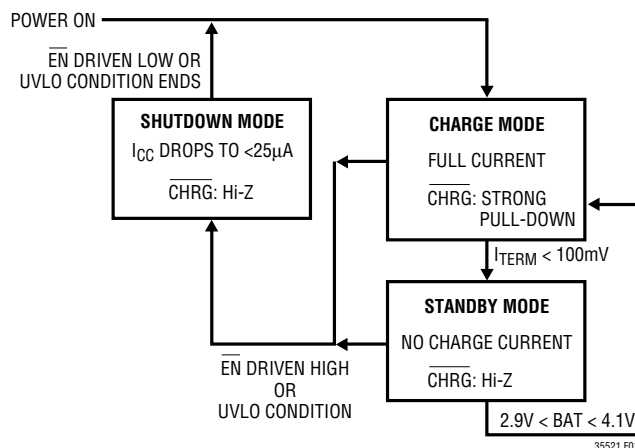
POWER ON

$\overline{EN}$ DRIVEN LOW OR UVLO CONDITION ENDS

SHUTDOWN MODE

$I_{CC}$ DROPS TO <25μA

$\overline{CHRG}$: Hi-Z

CHARGE MODE

FULL CURRENT

$\overline{CHRG}$: STRONG PULL-DOWN

$I_{TERM}$ < 100mV

STANDBY MODE

NO CHARGE CURRENT

$\overline{CHRG}$: Hi-Z

$\overline{EN}$ DRIVEN HIGH OR UVLO CONDITION

2.9V < BAT < 4.1V

35521 F0